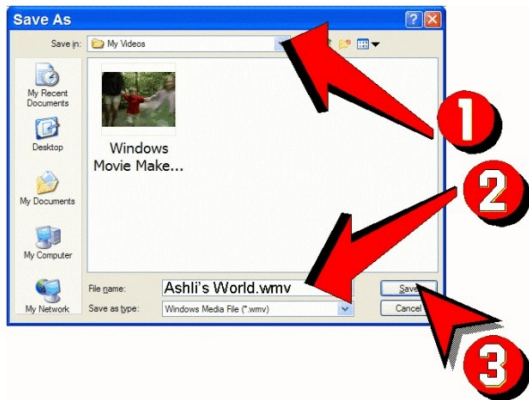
Save As

Save in: My Videos

My Recent Documents

Desktop

My Documents

My Computer

My Network

Windows Movie Make...

File name: Ashli's World.wmv

Save as type: Windows Media File (*.wmv)

Save

Cancel

1

2

3